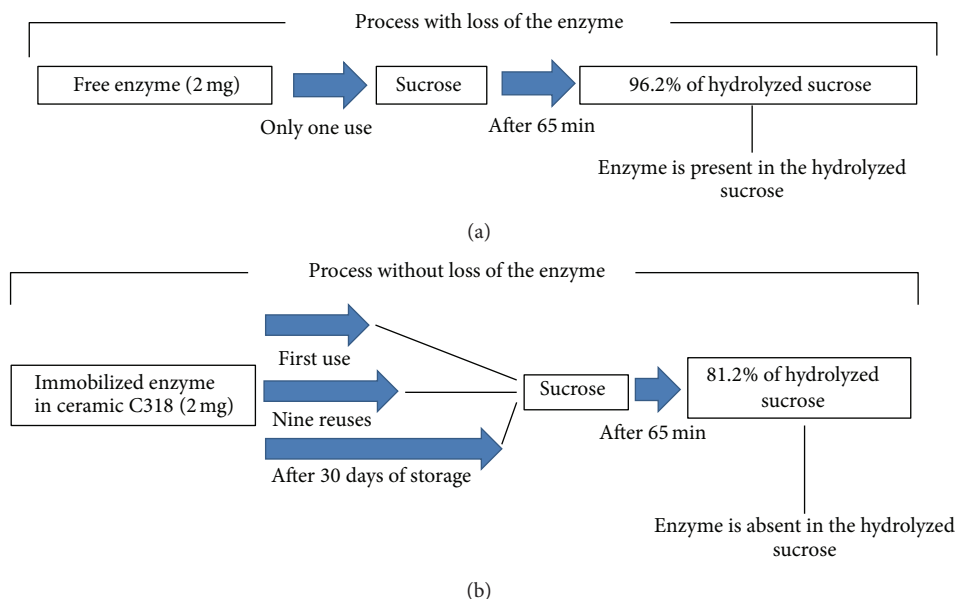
Process with loss of the enzyme

Free enzyme (2 mg)

Only one use

Sucrose

After 65 min

96.2% of hydrolyzed sucrose

Enzyme is present in the hydrolyzed sucrose

(a)

Process without loss of the enzyme

Immobilized enzyme in ceramic C318 (2 mg)

First use

Nine reuses

After 30 days of storage

Sucrose

After 65 min

81.2% of hydrolyzed sucrose

Enzyme is absent in the hydrolyzed sucrose

(b)